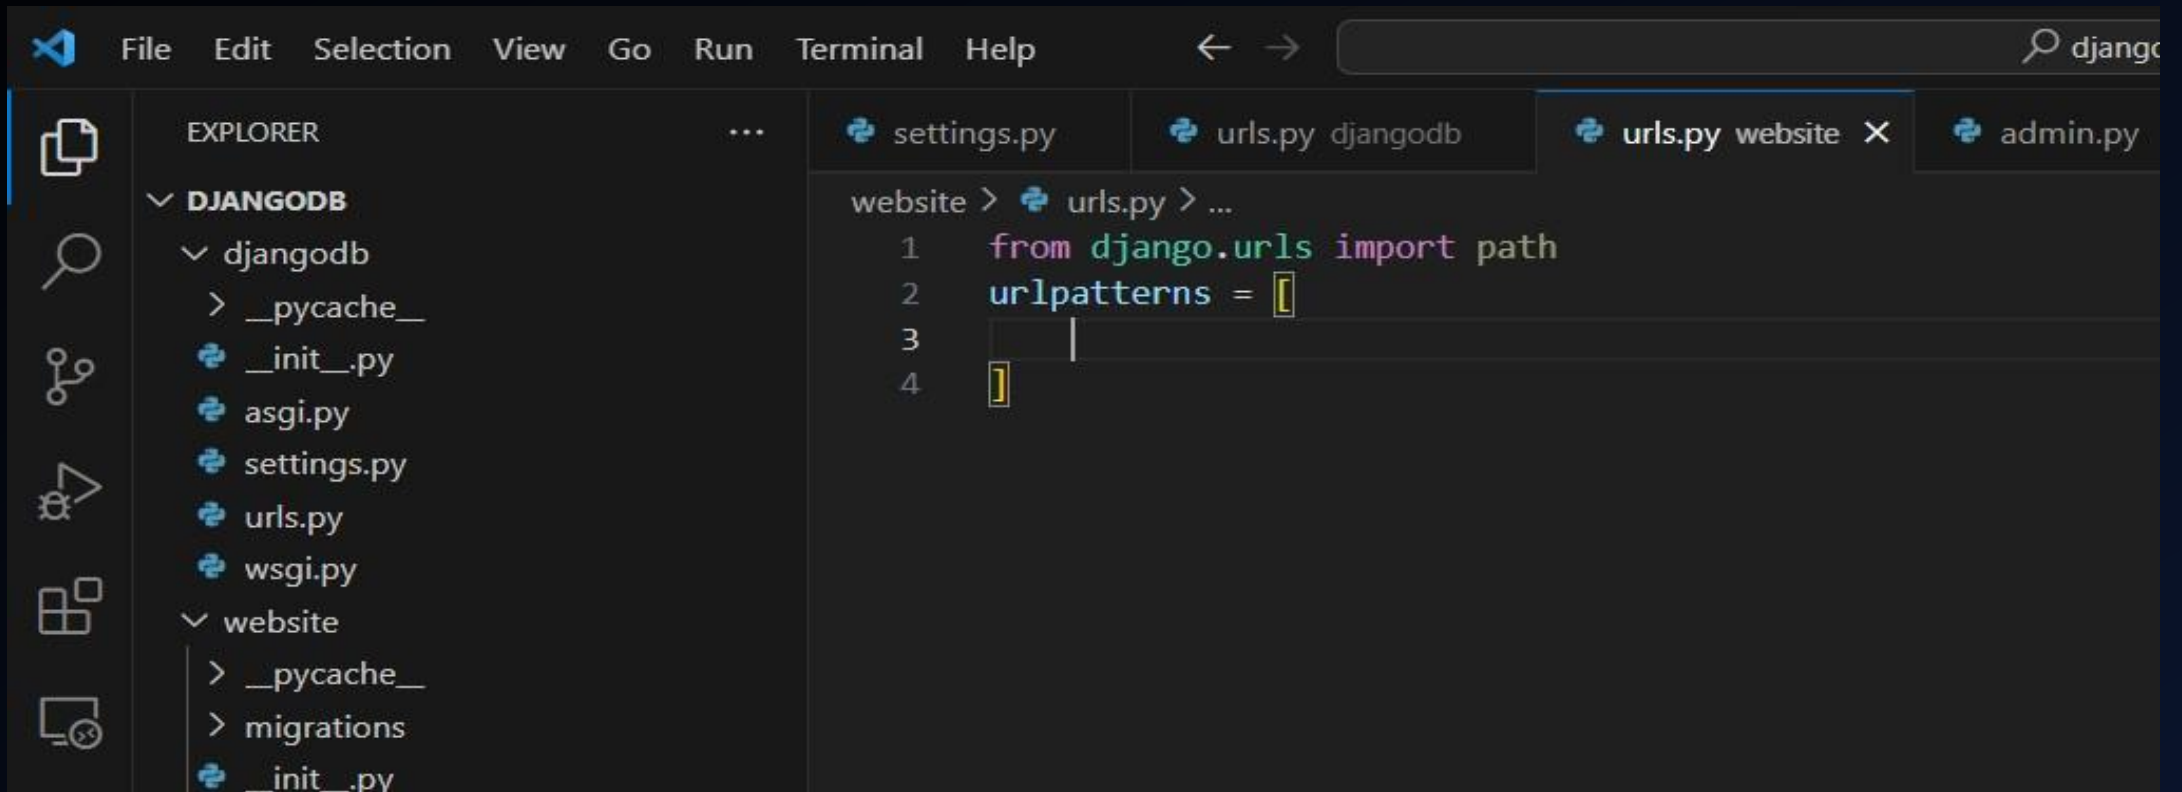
File Edit Selection View Go Run Terminal Help

djang

EXPLORER ...

DJANGODB
djangodb
__pycache__
__init__.py
asgi.py
settings.py
urls.py
wsgi.py
website
__pycache__
migrations
__init__.py

settings.py | urls.py djangodb | urls.py website × | admin.py

website > urls.py > ...

1 from django.urls import path
2 urlpatterns = [
3
4 ]